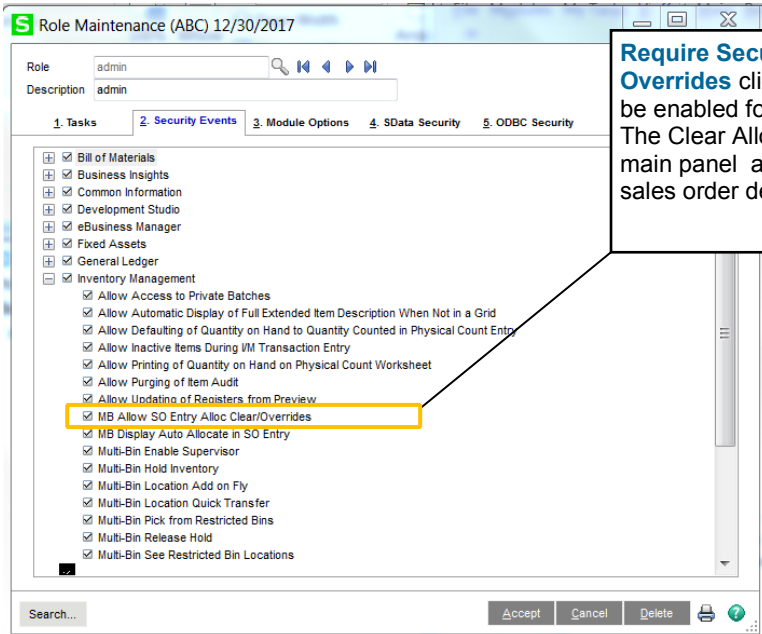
Role Maintenance (ABC) 12/30/2017

Role admin
Description admin

1. Tasks
2. Security Events
3. Module Options
4. SData Security
5. ODBC Security

Bill of Materials
Business Insights
Common Information
Development Studio
eBusiness Manager
Fixed Assets
General Ledger
Inventory Management
Allow Access to Private Batches
Allow Automatic Display of Full Extended Item Description When Not in a Grid
Allow Defaulting of Quantity on Hand to Quantity Counted in Physical Count Entry
Allow Inactive Items During I/M Transaction Entry
Allow Printing of Quantity on Hand on Physical Count Worksheet
Allow Purging of Item Audit
Allow Updating of Registers from Preview
MB Allow SO Entry Alloc Clear/Overrides
MB Display Auto Allocate in SO Entry
Multi-Bin Enable Supervisor
Multi-Bin Hold Inventory
Multi-Bin Location Add on Fly
Multi-Bin Location Quick Transfer
Multi-Bin Pick from Restricted Bins
Multi-Bin Release Hold
Multi-Bin See Restricted Bin Locations

Require Secu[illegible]
Overrides cli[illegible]
be enabled fo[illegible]
The Clear Allo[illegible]
main panel a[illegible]
sales order de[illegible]

Search...
Accept
Cancel
Delete